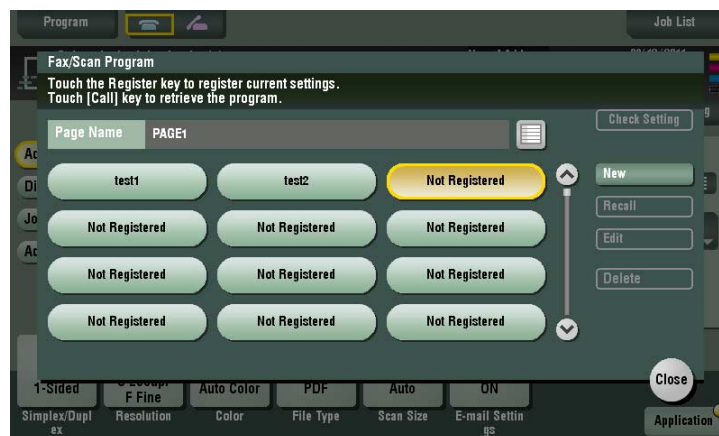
Program

Job List

Fax/Scan Program

Touch the Register key to register current settings.
Touch [Call] key to retrieve the program.

Check Setting

Page Name PAGE1

test1
test2
Not Registered
Not Registered
Not Registered
Not Registered
Not Registered
Not Registered
Not Registered
Not Registered
Not Registered
Not Registered

New
Recall
Edit
Delete

Close

1-Sided
Simplex/Duplex

F Fine
Resolution

Auto Color
Color

PDF
File Type

Auto
Scan Size

ON
E-mail Settings

Application